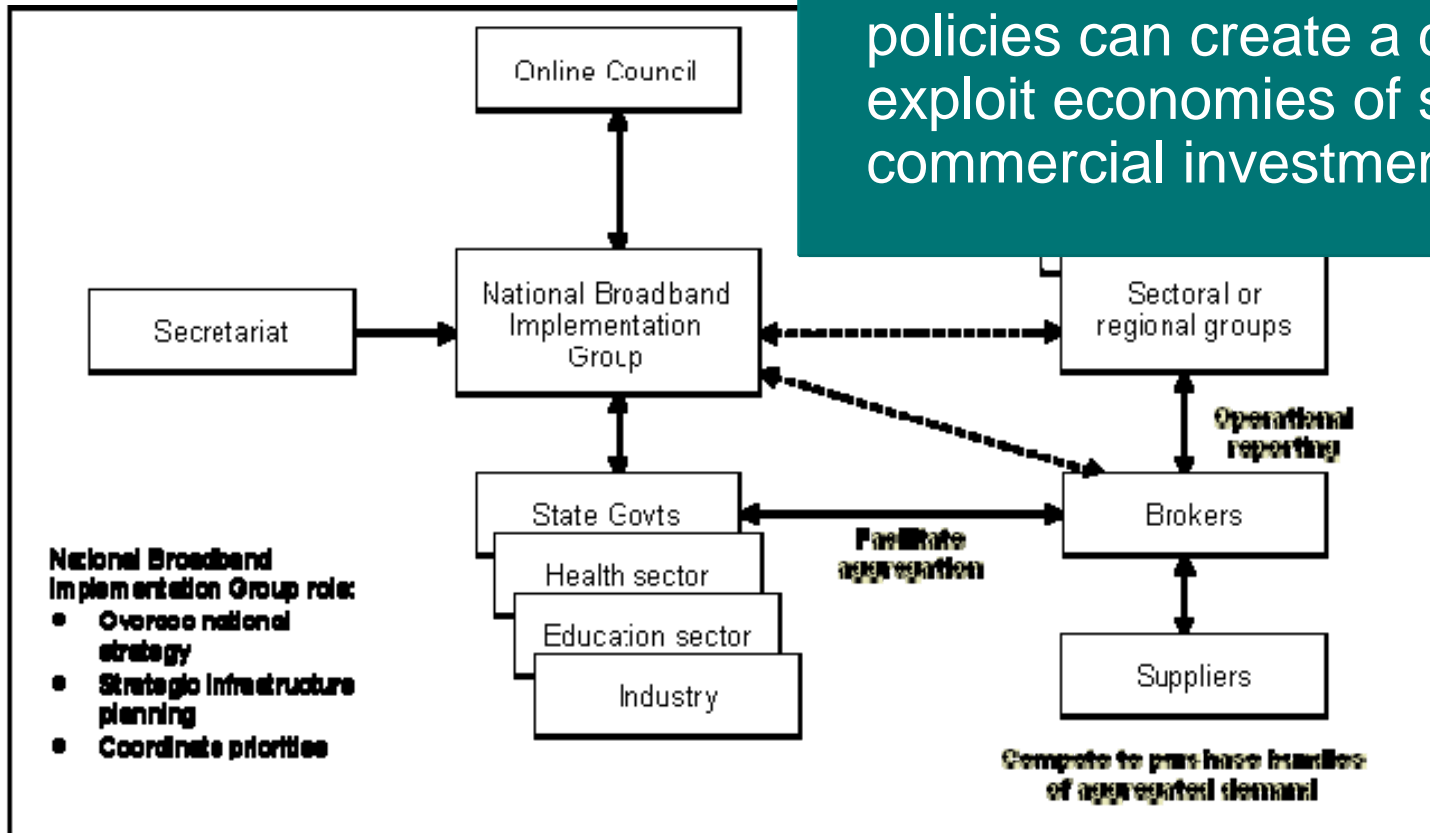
policies can create a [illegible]
exploit economies of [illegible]
commercial investme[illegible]

Online Council

Secretariat

National Broadband Implementation Group

Sectoral or regional groups

Operational reporting

State Govts

Health sector

Education sector

Industry

Facilitate aggregation

Brokers

Suppliers

Compete to purchase bundles of aggregated demand

National Broadband Implementation Group role:
• Oversee national strategy
• Strategic infrastructure planning
• Coordinate priorities